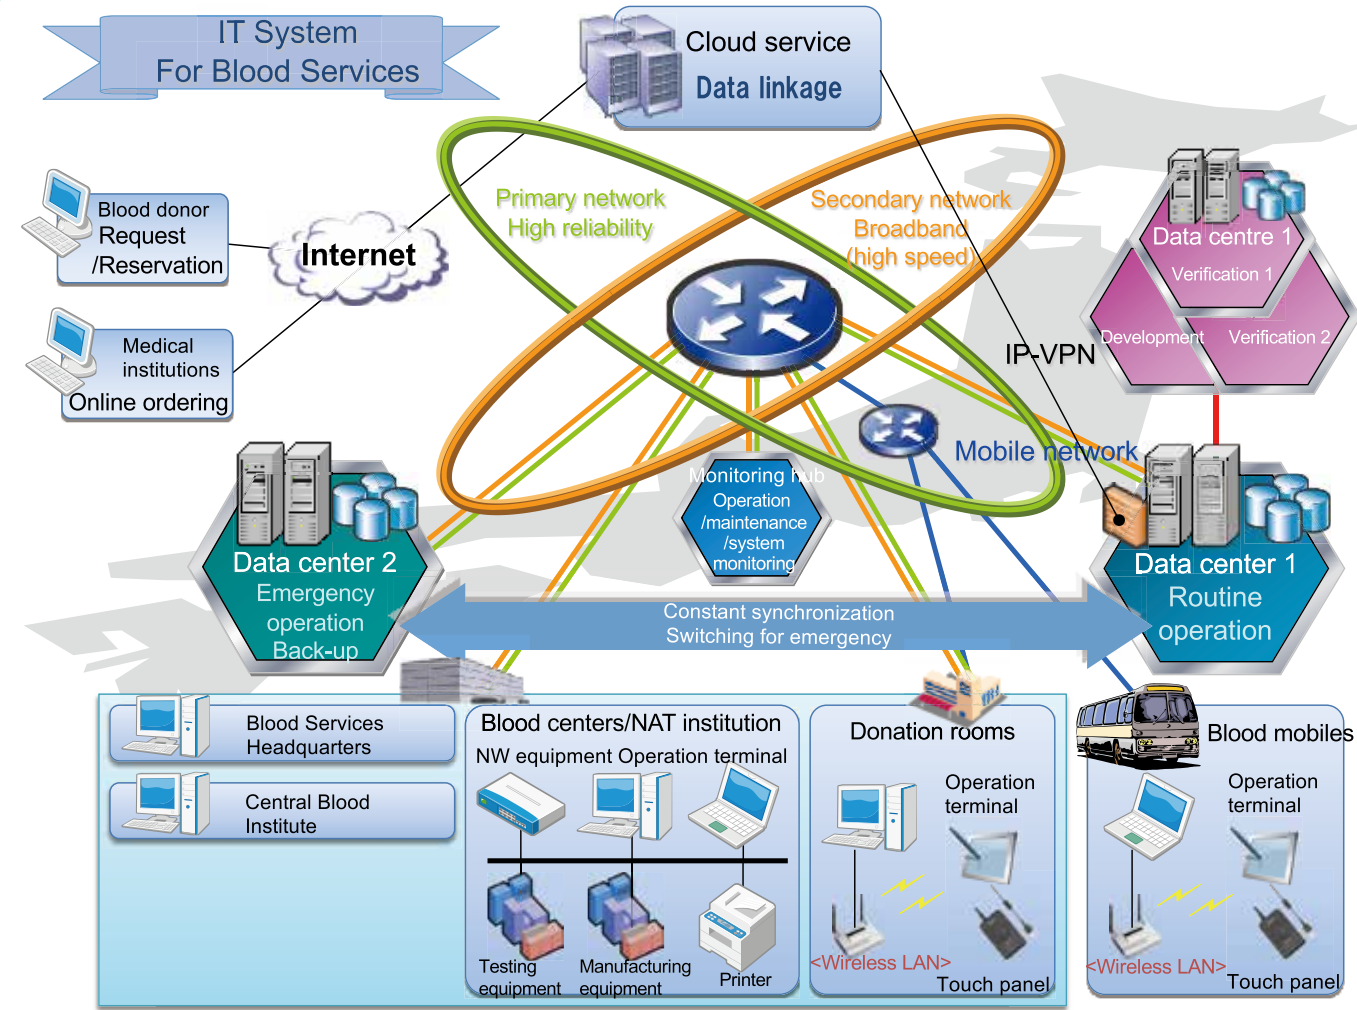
IT System
For Blood Services

Cloud service
Data linkage

Blood donor
Request
/Reservation

Medical
institutions
Online ordering

Internet

Primary network
High reliability

Secondary network
Broadband
(high speed)

Data centre 1
Verification 1
Development
Verification 2

IP-VPN

Mobile network

Monitoring hub
Operation
/maintenance
/system
monitoring

Data center 2
Emergency
operation
Back-up

Data center 1
Routine
operation

Constant synchronization
Switching for emergency

Blood Services
Headquarters

Central Blood
Institute

Blood centers/NAT institution
NW equipment Operation terminal
Testing
equipment
Manufacturing
equipment
Printer

Donation rooms
Operation
terminal
<Wireless LAN>
Touch panel

Blood mobiles
Operation
terminal
<Wireless LAN>
Touch panel